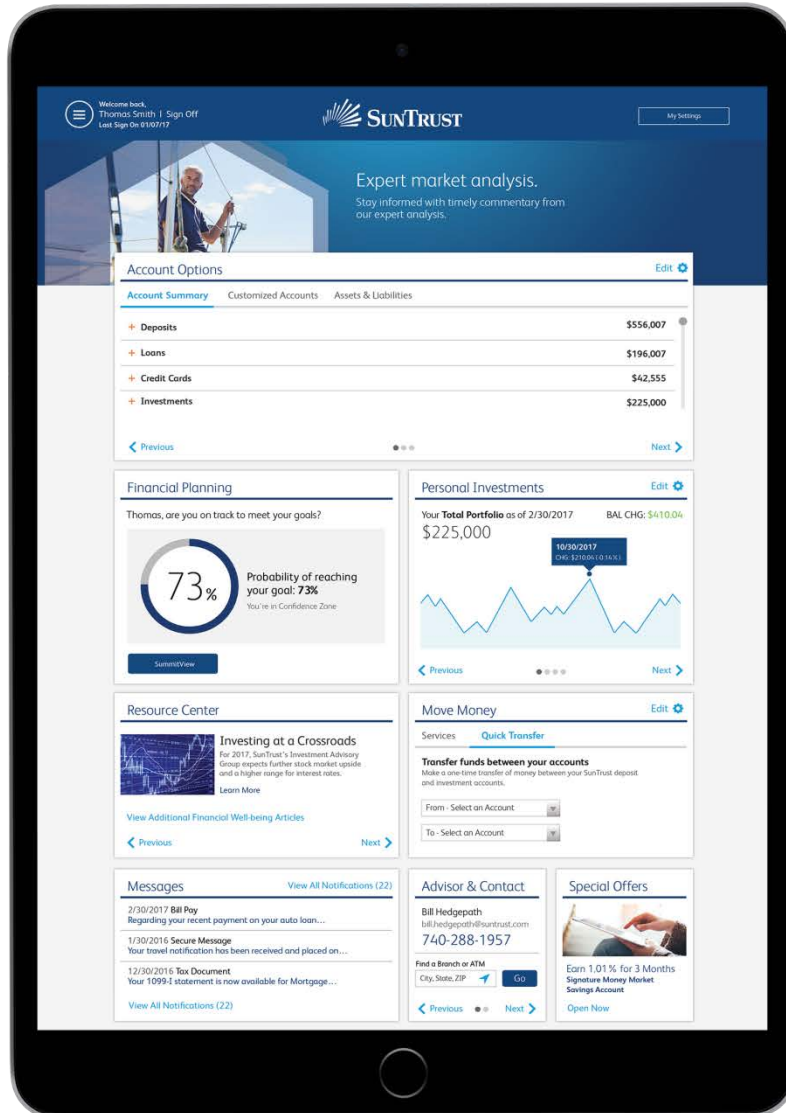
Welcome back,
Thomas Smith | Sign Off
Last Sign On 01/07/17

SunTrust

My Settings

Expert market analysis.
Stay informed with timely commentary from our expert analysis.

Account Options
Edit

Account Summary Customized Accounts Assets & Liabilities

+ Deposits $556,007
+ Loans $196,007
+ Credit Cards $42,555
+ Investments $225,000

Previous Next

Financial Planning
Thomas, are you on track to meet your goals?
73%
Probability of reaching your goal: 73%
You're in Confidence Zone
SummitView

Personal Investments
Edit
Your Total Portfolio as of 2/30/2017 BAL CHG: $410.04
$225,000
10/30/2017
CHG: $210.04 (-0.16%)
Previous Next

Resource Center
Investing at a Crossroads
For 2017, SunTrust's Investment Advisory Group expects further stock market upside and a higher range for interest rates.
Learn More
View Additional Financial Well-being Articles
Previous Next

Move Money
Edit
Services Quick Transfer
Transfer funds between your accounts
Make a one-time transfer of money between your SunTrust deposit and investment accounts.
From - Select an Account
To - Select an Account

Messages
View All Notifications (22)
2/30/2017 Bill Pay
Regarding your recent payment on your auto loan...
1/30/2016 Secure Message
Your travel notification has been received and placed on...
12/30/2016 Tax Document
Your 1099-I statement is now available for Mortgage...
View All Notifications (22)

Advisor & Contact
Bill Hedgepath
bill.hedgepath@suntrust.com
740-288-1957
Find a Branch or ATM
City, State, ZIP
Go
Previous Next

Special Offers
Earn 1.01% for 3 Months
Signature Money Market Savings Account
Open Now